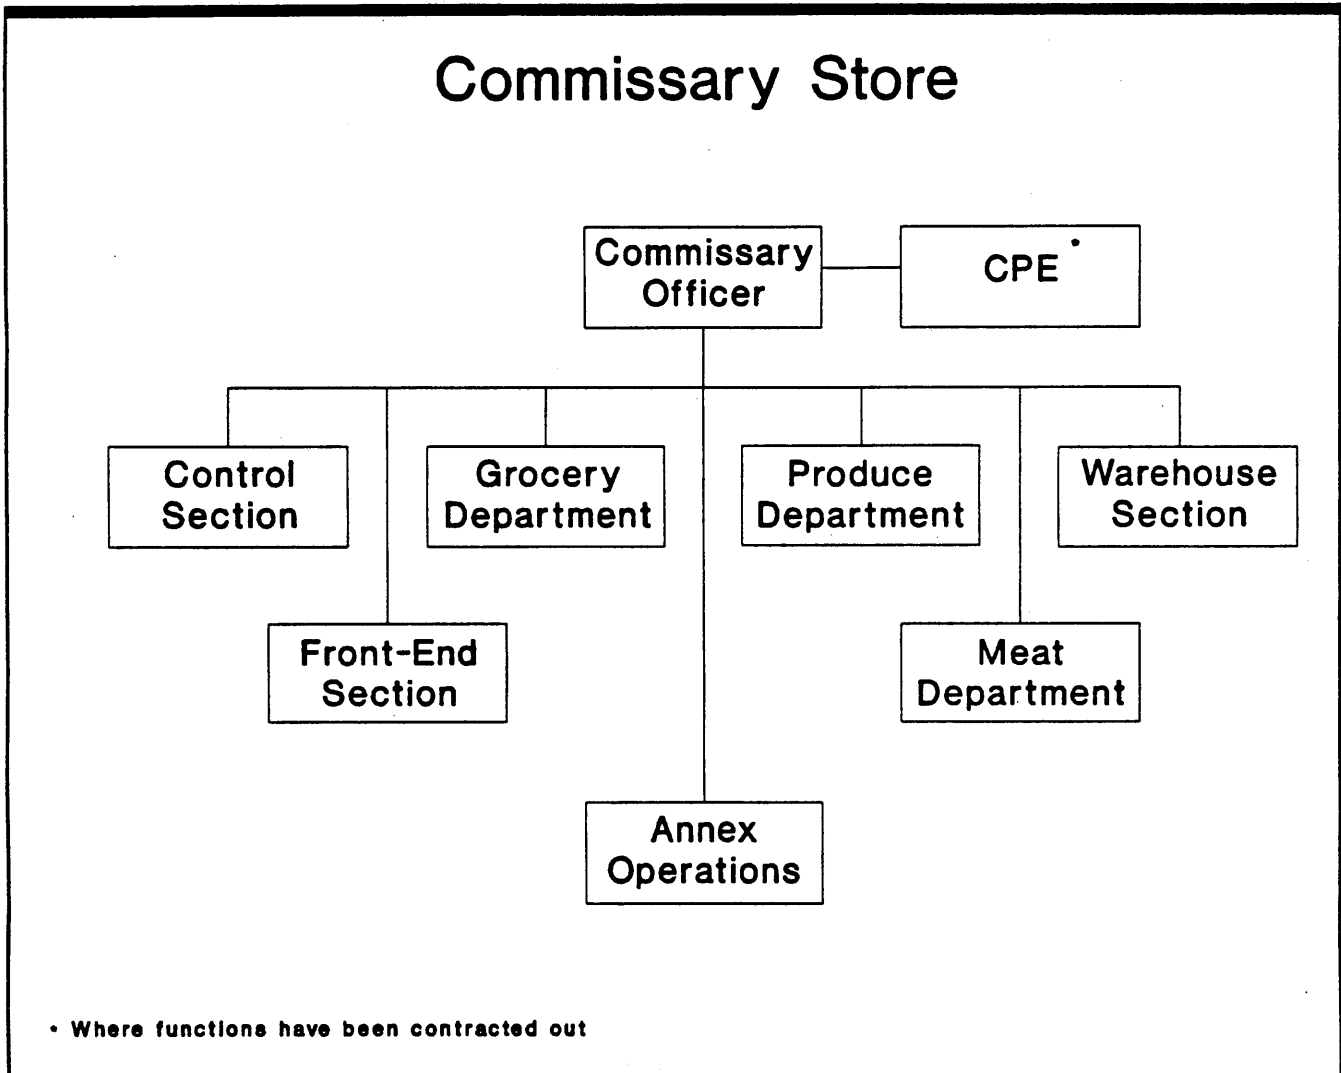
Commissary Store

Commissary Officer

CPE *

Control Section

Front-End Section

Grocery Department

Annex Operations

Produce Department

Meat Department

Warehouse Section

* Where functions have been contracted out